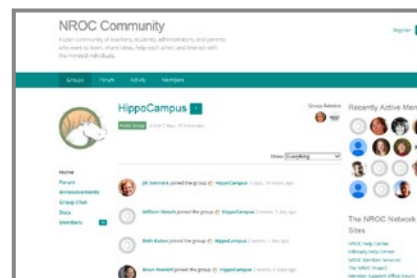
NROC Community

A open community of teachers, students, administrators, and parents who want to learn, share ideas, help each other, and interact with like-minded individuals.

Register

Groups Forum Activity Members

HippoCampus

Public Group

Group Admins

Recently Active Members

Show: Everything

Home
Forum
Announcements
Group Chat
Docs
Members

Jill Dominick joined the group HippoCampus

William Welsh joined the group HippoCampus

Beth Kubes joined the group HippoCampus

Bruce Rowlett joined the group HippoCampus

The NROC Network Sites

NROC Help Center
EdReady Help Center
NROC Member Services
The NROC Project
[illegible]